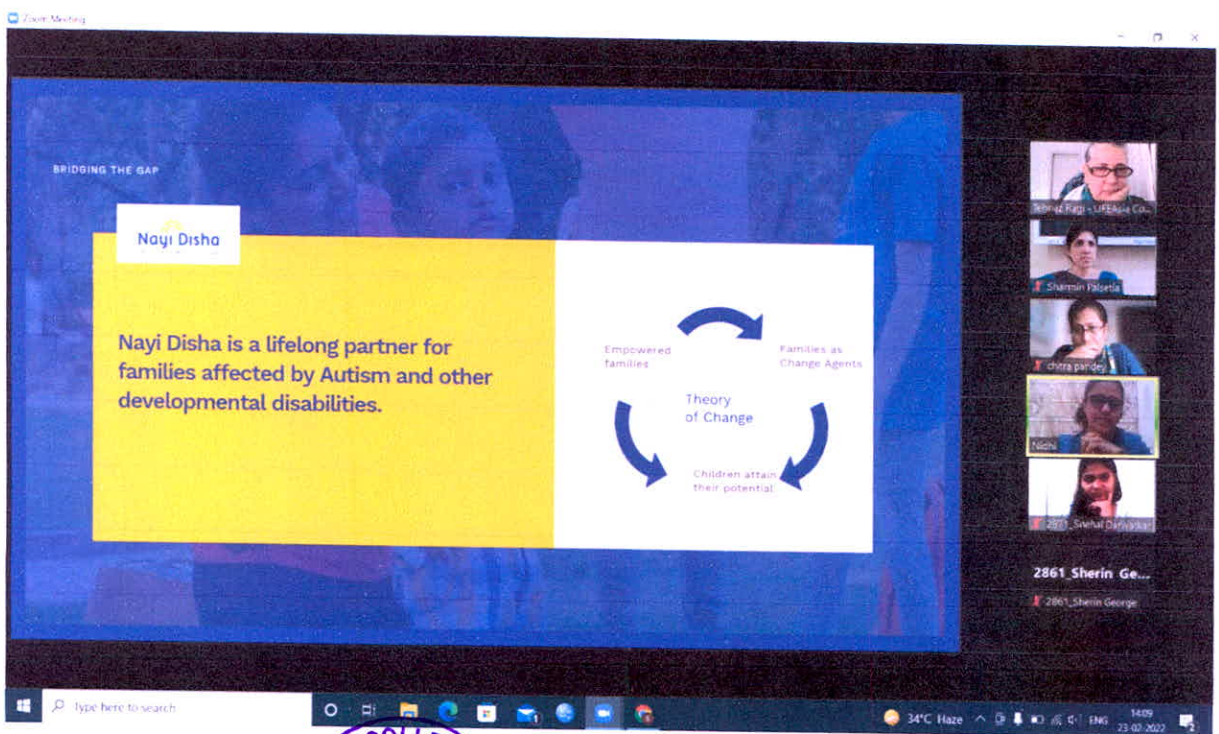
Zoom Meeting

BRIDGING THE GAP

Nayi Disha

Nayi Disha is a lifelong partner for families affected by Autism and other developmental disabilities.

Empowered families

Families as Change Agents

Theory of Change

Children attain their potential

Tehnaz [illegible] - LIFEAsia Co...

Sharmin Palsetia

chitra pandey

Nidhi

2873_Snehal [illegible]

2861_Sherin Ge...

2861_Sherin George

Type here to search

34°C Haze

ENG

14:09
23-02-2022